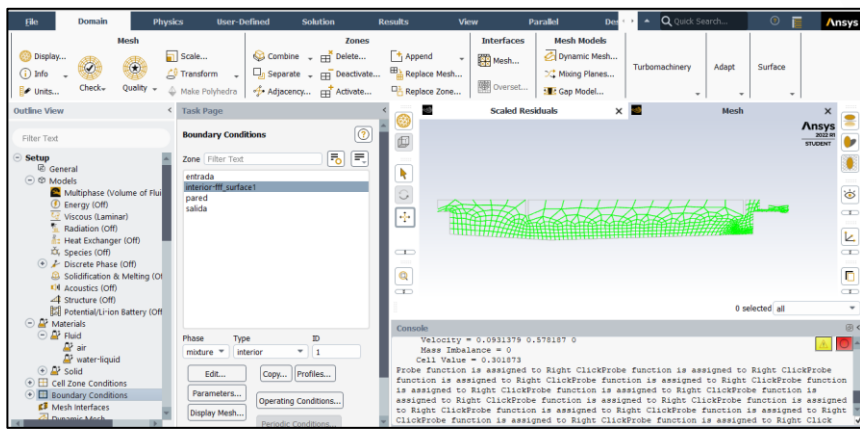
File Domain Physics User-Defined Solution Results View Parallel Des Quick Search... Ansys

Mesh
Display... Info Units... Check Quality Scale... Transform Make Polyhedra

Zones
Combine Separate Adjacency... Delete... Deactivate... Activate... Append Replace Mesh... Replace Zone...

Interfaces
Mesh... Overset...

Mesh Models
Dynamic Mesh... Mixing Planes... Gap Model...

Turbomachinery Adapt Surface

Outline View
Filter Text
Setup
General
Models
Multiphase (Volume of Flui
Energy (Off)
Viscous (Laminar)
Radiation (Off)
Heat Exchanger (Off)
Species (Off)
Discrete Phase (Off)
Solidification & Melting (Of
Acoustics (Off)
Structure (Off)
Potential/Li-ion Battery (Off
Materials
Fluid
air
water-liquid
Solid
Cell Zone Conditions
Boundary Conditions
Mesh Interfaces
Dynamic Mesh

Task Page
Boundary Conditions
Zone Filter Text
entrada
interior-fff_surface1
pared
salida
Phase mixture Type interior ID 1
Edit... Copy... Profiles...
Parameters... Operating Conditions...
Display Mesh... Periodic Conditions...

Scaled Residuals
Mesh
Ansys 2022 R1 STUDENT
0 selected all

Console
Velocity = 0.0931379 0.578187 0
Mass Imbalance = 0
Cell Value = 0.301873
Probe function is assigned to Right ClickProbe function is assigned to Right ClickProbe function is assigned to Right ClickProbe function is assigned to Right ClickProbe function is assigned to Right ClickProbe function is assigned to Right ClickProbe function is assigned to Right ClickProbe function is assigned to Right ClickProbe function is assigned to Right ClickProbe function is assigned to Right ClickProbe function is assigned to Right ClickProbe function is assigned to Right ClickProbe function is assigned to Right ClickProbe function is assigned to Right ClickProbe function is assigned to Right ClickProbe function is assigned to Right Click